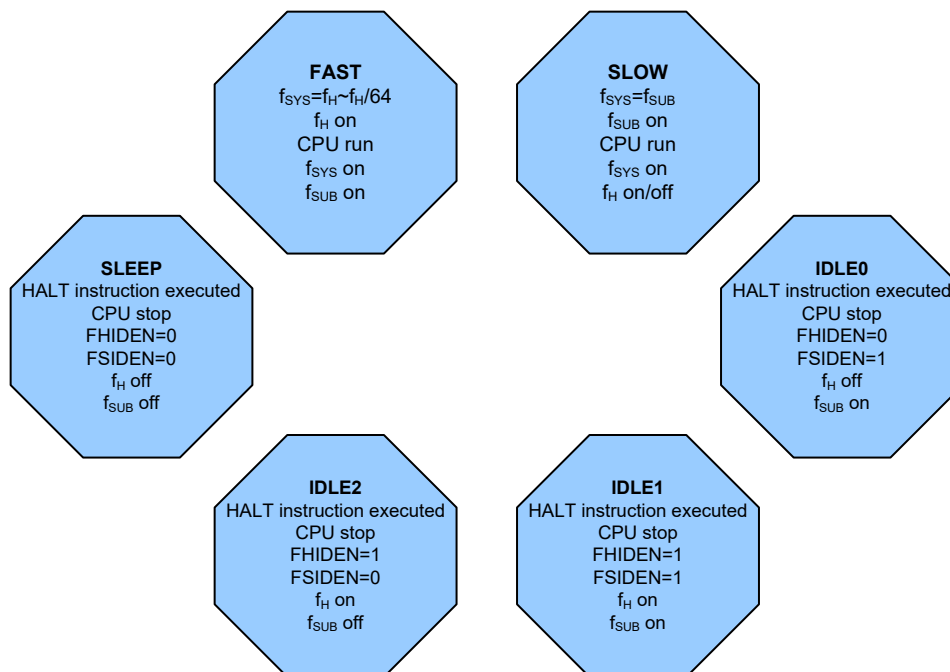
FAST
$f_{SYS}$=$f_H$~$f_H$/64
$f_H$ on
CPU run
$f_{SYS}$ on
$f_{SUB}$ on

SLOW
$f_{SYS}$=$f_{SUB}$
$f_{SUB}$ on
CPU run
$f_{SYS}$ on
$f_H$ on/off

SLEEP
HALT instruction executed
CPU stop
FHIDEN=0
FSIDEN=0
$f_H$ off
$f_{SUB}$ off

IDLE0
HALT instruction executed
CPU stop
FHIDEN=0
FSIDEN=1
$f_H$ off
$f_{SUB}$ on

IDLE2
HALT instruction executed
CPU stop
FHIDEN=1
FSIDEN=0
$f_H$ on
$f_{SUB}$ off

IDLE1
HALT instruction executed
CPU stop
FHIDEN=1
FSIDEN=1
$f_H$ on
$f_{SUB}$ on